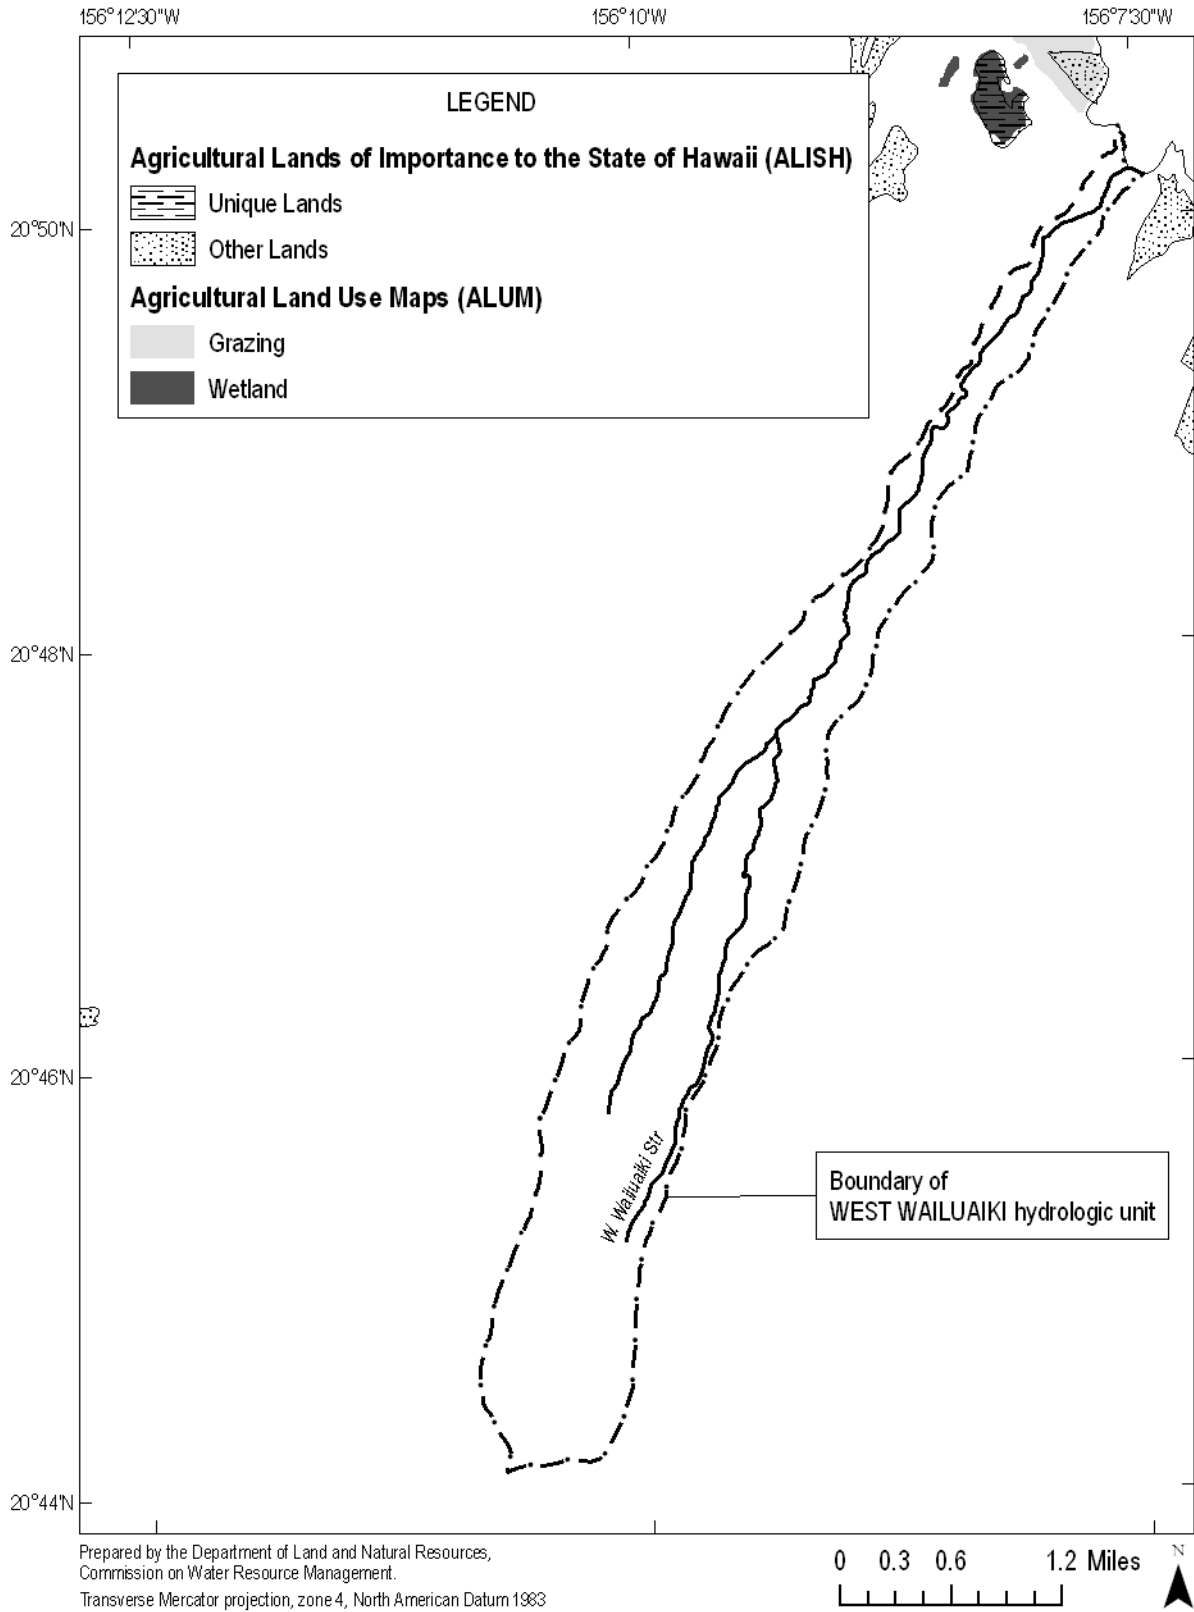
156°12'30"W
156°10'W
156°7'30"W

LEGEND

Agricultural Lands of Importance to the State of Hawaii (ALISH)

Unique Lands

Other Lands

Agricultural Land Use Maps (ALUM)

Grazing

Wetland

20°50'N

20°48'N

20°46'N

20°44'N

W. Wailuaiki Str

Boundary of
WEST WAILUAIKI hydrologic unit

Prepared by the Department of Land and Natural Resources, Commission on Water Resource Management.

Transverse Mercator projection, zone 4, North American Datum 1983

0 0.3 0.6 1.2 Miles

N